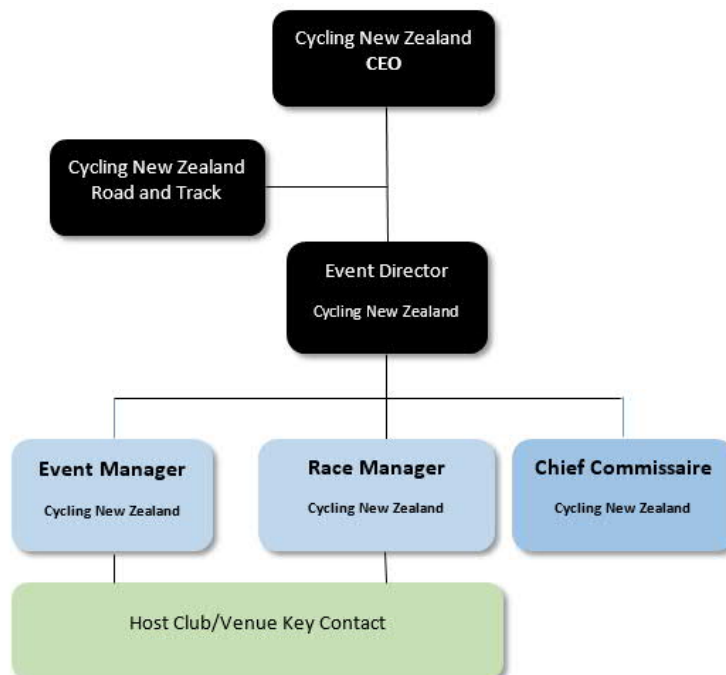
Cycling New Zealand
CEO

Cycling New Zealand
Road and Track

Event Director
Cycling New Zealand

Event Manager
Cycling New Zealand

Race Manager
Cycling New Zealand

Chief Commissaire
Cycling New Zealand

Host Club/Venue Key Contact